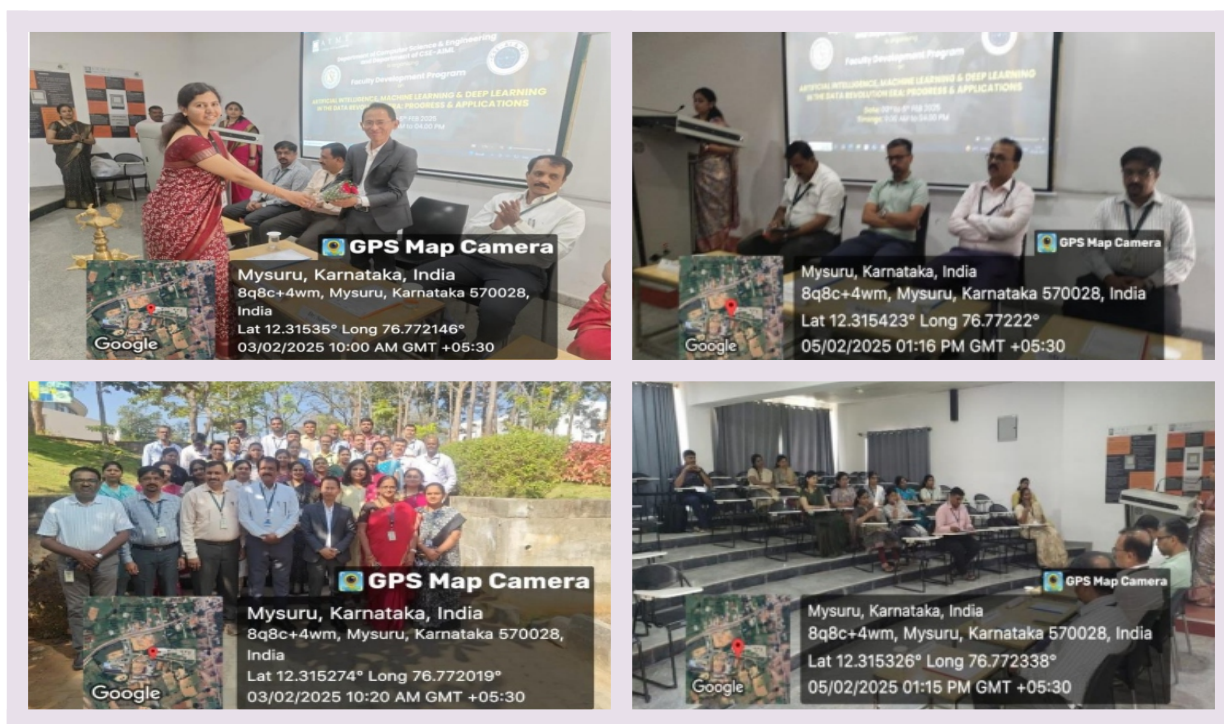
Department of Computer Science & Engineering and Department of CSE-AIML

Faculty Development Program

ARTIFICIAL INTELLIGENCE, MACHINE LEARNING & DEEP LEARNING IN THE DATA REVOLUTION ERA: PROGRESS & APPLICATIONS

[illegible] Feb 2025
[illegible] to 04:00 PM

GPS Map Camera
Mysuru, Karnataka, India
8q8c+4wm, Mysuru, Karnataka 570028, India
Lat 12.31535° Long 76.772146°
03/02/2025 10:00 AM GMT +05:30
Google

Faculty Development Program

ARTIFICIAL INTELLIGENCE, MACHINE LEARNING & DEEP LEARNING IN THE DATA REVOLUTION ERA: PROGRESS & APPLICATIONS

Date: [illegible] Feb 2025
Timings: 9:30 AM to 04:00 PM

GPS Map Camera
Mysuru, Karnataka, India
8q8c+4wm, Mysuru, Karnataka 570028, India
Lat 12.315423° Long 76.77222°
05/02/2025 01:16 PM GMT +05:30
Google

GPS Map Camera
Mysuru, Karnataka, India
8q8c+4wm, Mysuru, Karnataka 570028, India
Lat 12.315274° Long 76.772019°
03/02/2025 10:20 AM GMT +05:30
Google

GPS Map Camera
Mysuru, Karnataka, India
8q8c+4wm, Mysuru, Karnataka 570028, India
Lat 12.315326° Long 76.772338°
05/02/2025 01:15 PM GMT +05:30
Google